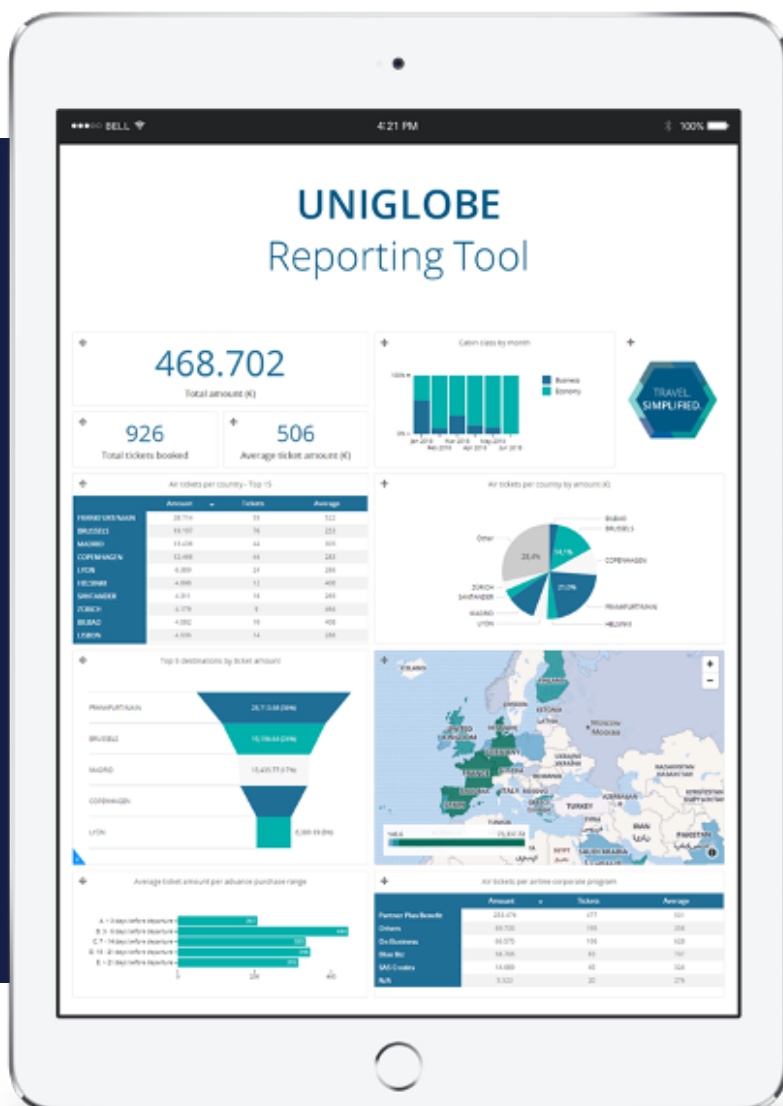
●●●○○ BELL

4:21 PM

100%

UNIGLOBE
Reporting Tool

468.702
Total amount (€)

926
Total tickets booked

506
Average ticket amount (€)

Cabin class by month

100%

0%

Jan 2018 Feb 2018 Mar 2018 Apr 2018 May 2018 Jun 2018

Business
Economy

TRAVEL SIMPLIFIED.

Air tickets per country - Top 15

| | Amount | Tickets | Average |
|---|---|---|---|
| FRANKFURT/MAIN | 28.714 | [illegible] | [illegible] |
| BRUSSELS | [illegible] | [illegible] | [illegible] |
| MADRID | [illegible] | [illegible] | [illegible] |
| COPENHAGEN | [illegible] | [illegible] | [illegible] |
| LYON | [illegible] | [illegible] | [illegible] |
| HELSINKI | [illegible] | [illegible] | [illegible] |
| SANTANDER | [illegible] | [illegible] | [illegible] |
| ZURICH | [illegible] | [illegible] | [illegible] |
| BILBAO | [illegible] | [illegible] | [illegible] |
| LISBON | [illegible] | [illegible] | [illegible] |

Air tickets per country by amount (€)

Other
28.4%
BILBAO
BRUSSELS
14.1%
COPENHAGEN
ZURICH
SANTANDER
21.0%
FRANKFURT/MAIN
MADRID
LYON
HELSINKI

Top 5 destinations by ticket amount

FRANKFURT/MAIN
BRUSSELS
MADRID
COPENHAGEN
LYON

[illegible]

+
−

UNITED KINGDOM
FRANCE
ITALY
TURKEY
Moscow
IRAN

Average ticket amount per advance purchase range

A - > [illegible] days before departure
B - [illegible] days before departure
C - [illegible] days before departure
D - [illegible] days before departure
E - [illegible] days before departure

0
200
400

Air tickets per airline corporate program

| | Amount | Tickets | Average |
|---|---|---|---|
| Partner Plus Benefit | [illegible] | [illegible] | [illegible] |
| Others | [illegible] | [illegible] | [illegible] |
| On Business | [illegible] | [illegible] | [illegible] |
| Blue Biz | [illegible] | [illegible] | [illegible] |
| SAS Credits | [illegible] | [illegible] | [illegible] |
| N/A | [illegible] | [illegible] | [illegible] |